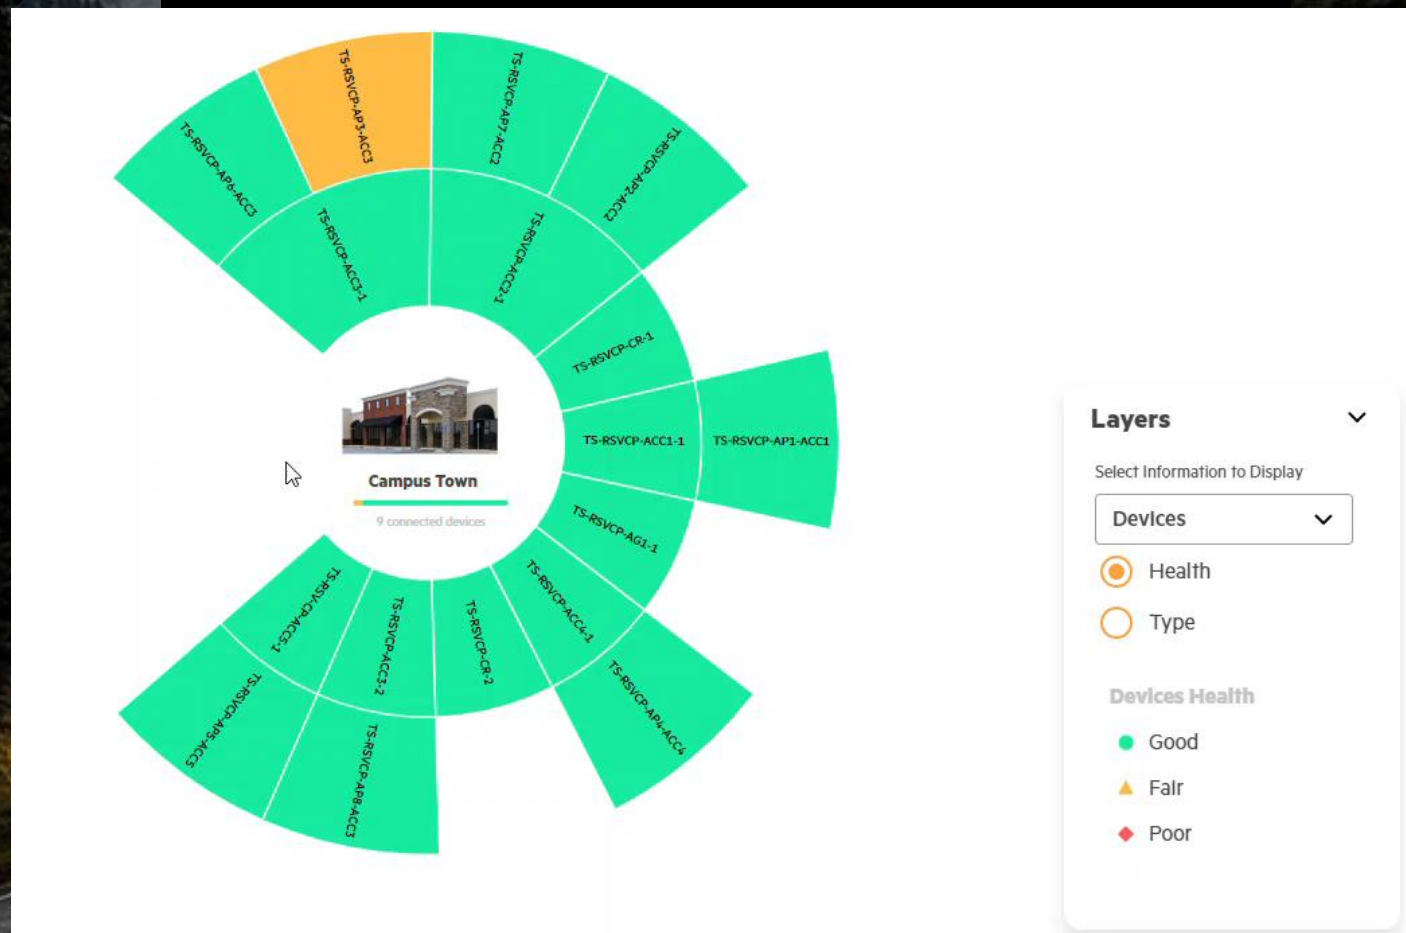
TS-RSVCP-AP6-ACC3

TS-RSVCP-AP3-ACC3

TS-RSVCP-AP7-ACC2

TS-RSVCP-AP2-ACC2

TS-RSVCP-ACC3-1

TS-RSVCP-ACC2-1

TS-RSVCP-CR-1

TS-RSVCP-ACC1-1

TS-RSVCP-AP1-ACC1

Campus Town

9 connected devices

TS-RSVCP-AG1-1

TS-RSVCP-ACC4-1

TS-RSVCP-AP4-ACC4

TS-RSVCP-CR-2

TS-RSVCP-ACC3-2

TS-RSVCP-ACC5-1

TS-RSVCP-AP5-ACC5

TS-RSVCP-AP8-ACC5

Layers

Select Information to Display

Devices

Health

Type

Devices Health

Good

Fair

Poor